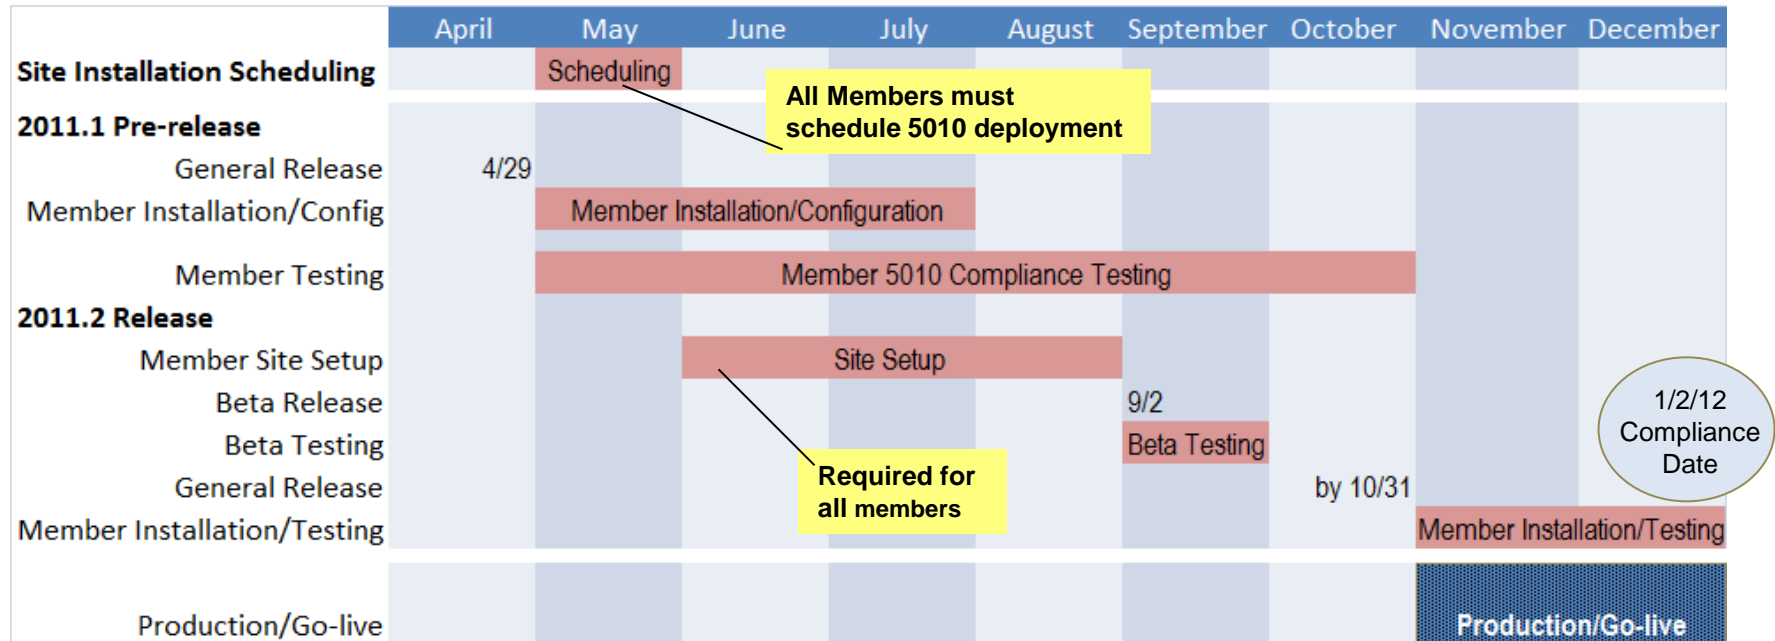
| | April | May | June | July | August | September | October | November | December |
|---|---|---|---|---|---|---|---|---|---|
| **Site Installation Scheduling** | | Scheduling | | | | | | | |
| **2011.1 Pre-release** | | | | | | | | | |
| General Release | 4/29 | | | | | | | | |
| Member Installation/Config | | Member Installation/Configuration | | | | | | | |
| Member Testing | | Member 5010 Compliance Testing | | | | | | | |
| **2011.2 Release** | | | | | | | | | |
| Member Site Setup | | | Site Setup | | | | | | |
| Beta Release | | | | | | 9/2 | | | |
| Beta Testing | | | | | | Beta Testing | | | |
| General Release | | | | | | | by 10/31 | | |
| Member Installation/Testing | | | | | | | | Member Installation/Testing | |
| Production/Go-live | | | | | | | | Production/Go-live | |

**All Members must schedule 5010 deployment**

**Required for all members**

1/2/12 Compliance Date